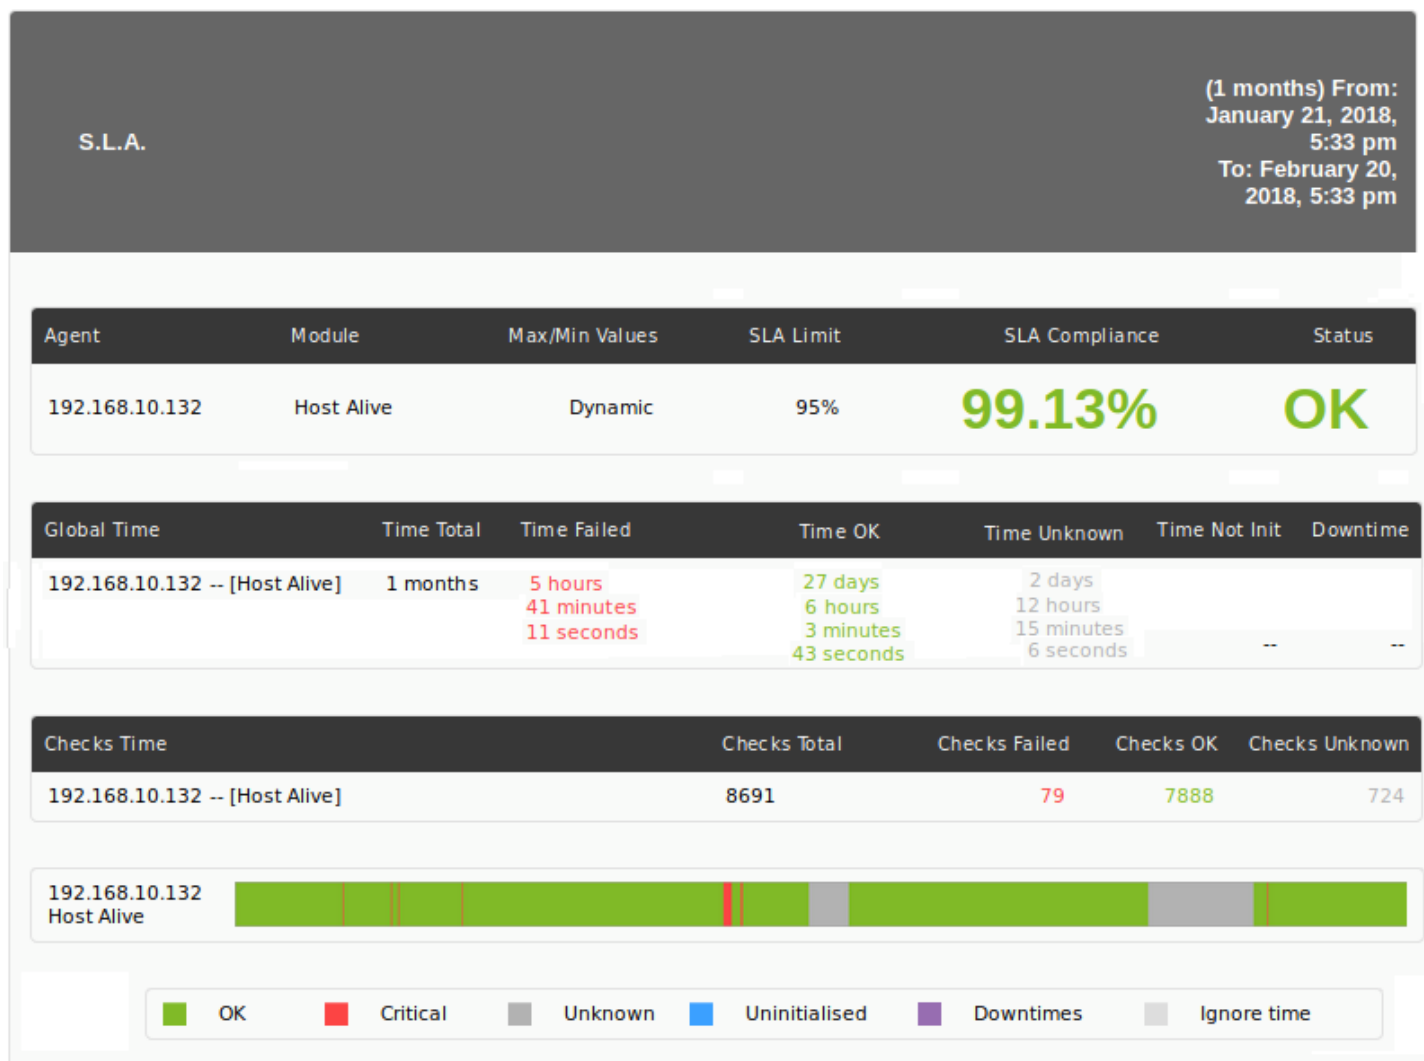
S.L.A.

(1 months) From: January 21, 2018, 5:33 pm
To: February 20, 2018, 5:33 pm

| Agent | Module | Max/Min Values | SLA Limit | SLA Compliance | Status |
|---|---|---|---|---|---|
| 192.168.10.132 | Host Alive | Dynamic | 95% | 99.13% | OK |

| Global Time | Time Total | Time Failed | Time OK | Time Unknown | Time Not Init | Downtime |
|---|---|---|---|---|---|---|
| 192.168.10.132 -- [Host Alive] | 1 months | 5 hours 41 minutes 11 seconds | 27 days 6 hours 3 minutes 43 seconds | 2 days 12 hours 15 minutes 6 seconds | -- | -- |

| Checks Time | Checks Total | Checks Failed | Checks OK | Checks Unknown |
|---|---|---|---|---|
| 192.168.10.132 -- [Host Alive] | 8691 | 79 | 7888 | 724 |

192.168.10.132
Host Alive

OK Critical Unknown Uninitialised Downtimes Ignore time